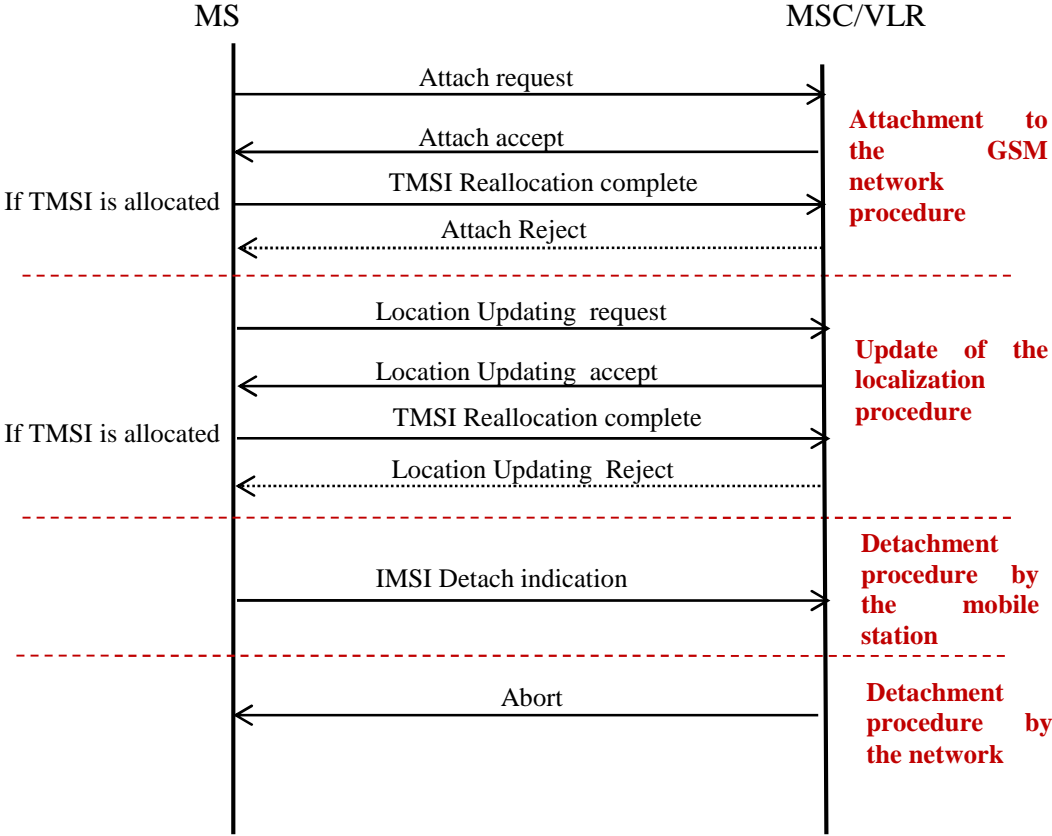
MS

MSC/VLR

Attach request

Attach accept

If TMSI is allocated

TMSI Reallocation complete

Attach Reject

Attachment to the GSM network procedure

Location Updating request

Location Updating accept

If TMSI is allocated

TMSI Reallocation complete

Location Updating Reject

Update of the localization procedure

IMSI Detach indication

Detachment procedure by the mobile station

Abort

Detachment procedure by the network